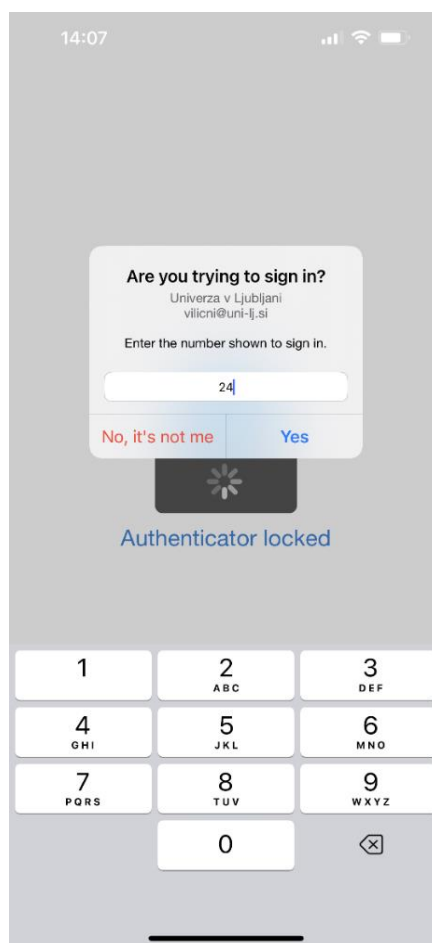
14:07

Are you trying to sign in?
Univerza v Ljubljani
vilicni@uni-lj.si

Enter the number shown to sign in.

24

No, it's not me
Yes

Authenticator locked

1
2 ABC
3 DEF
4 GHI
5 JKL
6 MNO
7 PQRS
8 TUV
9 WXYZ
0